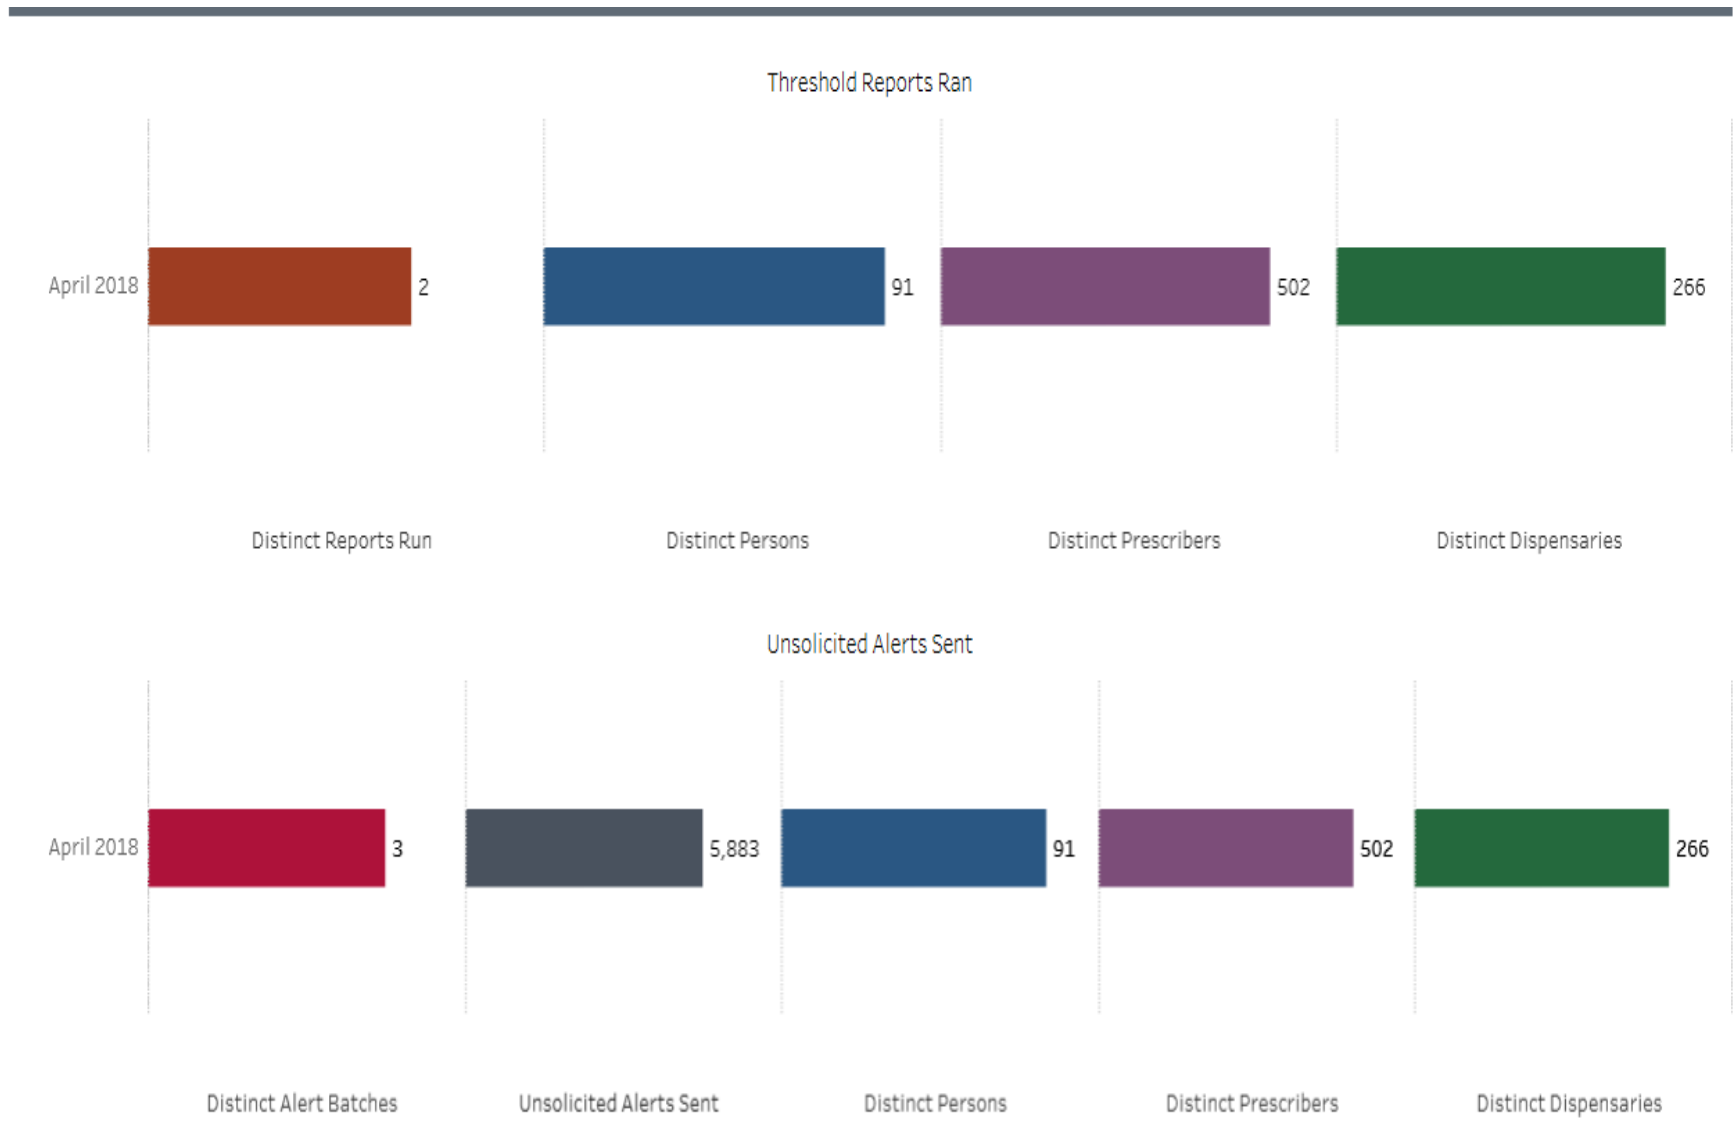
Threshold Reports Ran

April 2018

2

91

502

266

Distinct Reports Run

Distinct Persons

Distinct Prescribers

Distinct Dispensaries

Unsolicited Alerts Sent

April 2018

3

5,883

91

502

266

Distinct Alert Batches

Unsolicited Alerts Sent

Distinct Persons

Distinct Prescribers

Distinct Dispensaries